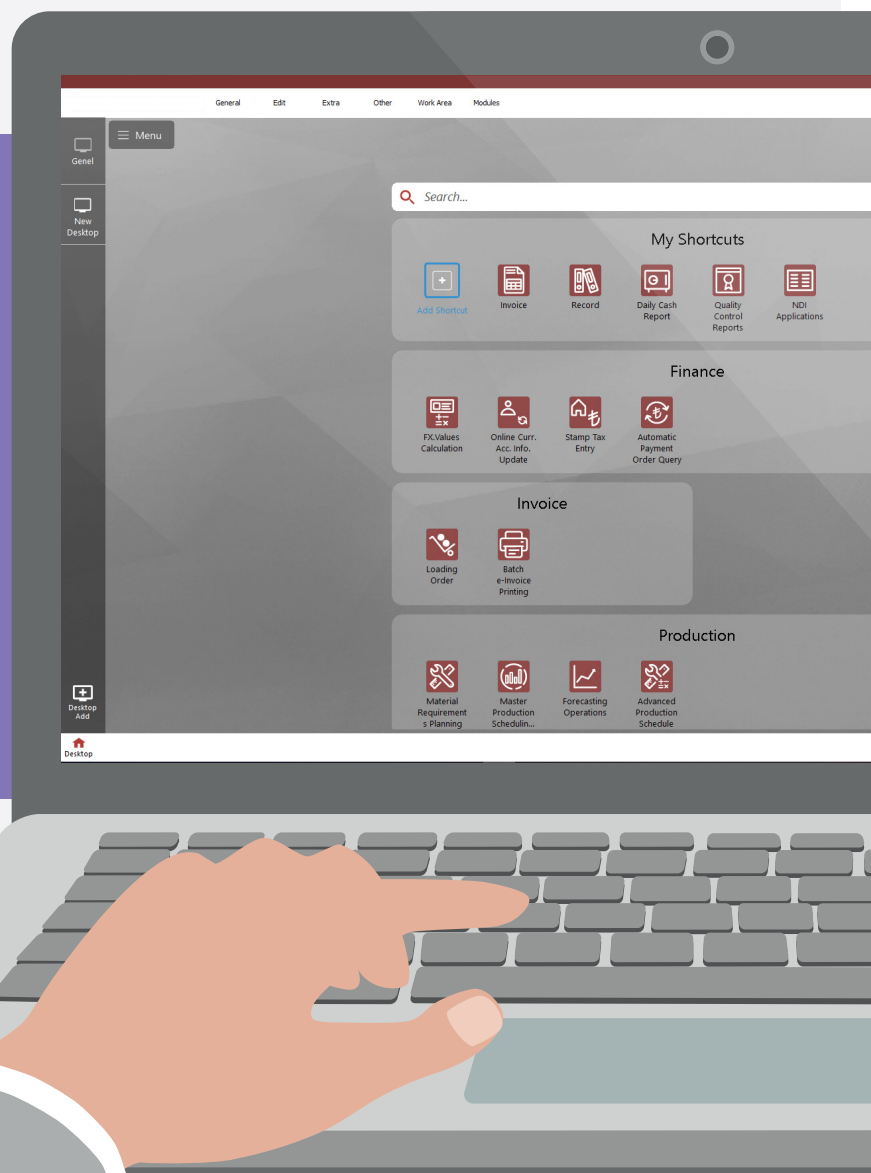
General Edit Extra Other Work Area Modules

Genel

New Desktop

Menu

Search...

My Shortcuts

Add Shortcut

Invoice

Record

Daily Cash Report

Quality Control Reports

NDI Applications

Finance

FX.Values Calculation

Online Curr. Acc. Info. Update

Stamp Tax Entry

Automatic Payment Order Query

Invoice

Loading Order

Batch e-Invoice Printing

Production

Material Requirements Planning

Master Production Schedulin...

Forecasting Operations

Advanced Production Schedule

Desktop Add

Desktop